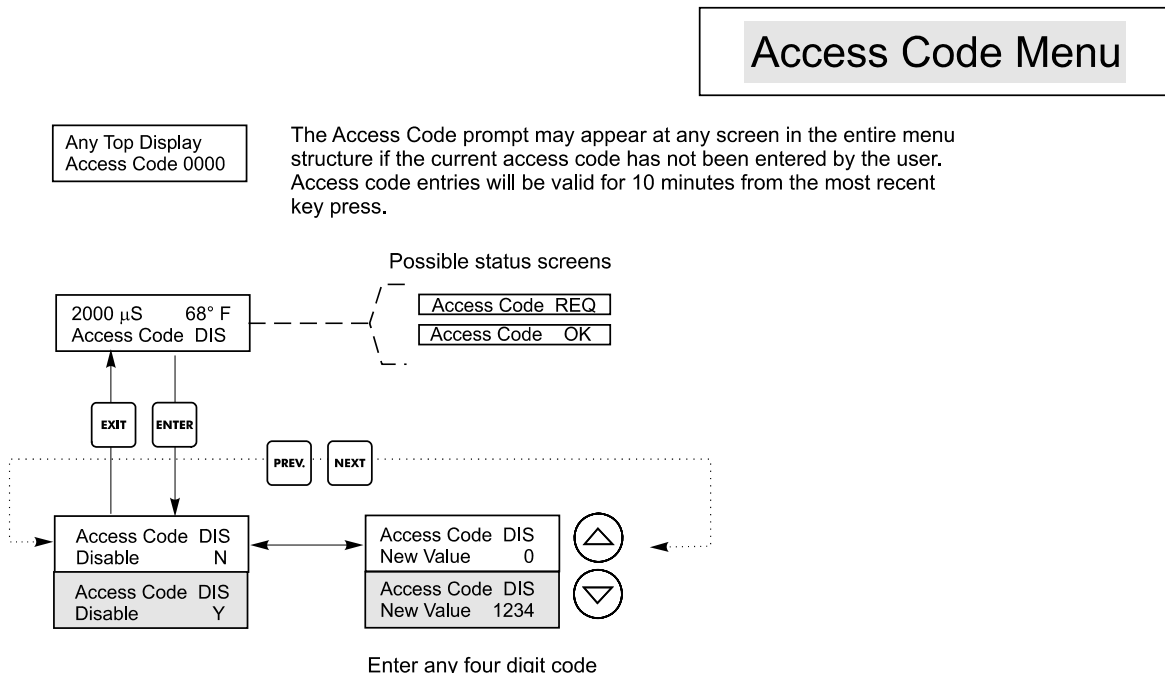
Access Code Menu

Any Top Display
Access Code 0000

The Access Code prompt may appear at any screen in the entire menu structure if the current access code has not been entered by the user. Access code entries will be valid for 10 minutes from the most recent key press.

Possible status screens

2000 $\mu$S 68° F
Access Code DIS

Access Code REQ

Access Code OK

EXIT

ENTER

PREV.

NEXT

Access Code DIS
Disable N

Access Code DIS
Disable Y

Access Code DIS
New Value 0

Access Code DIS
New Value 1234

Enter any four digit code